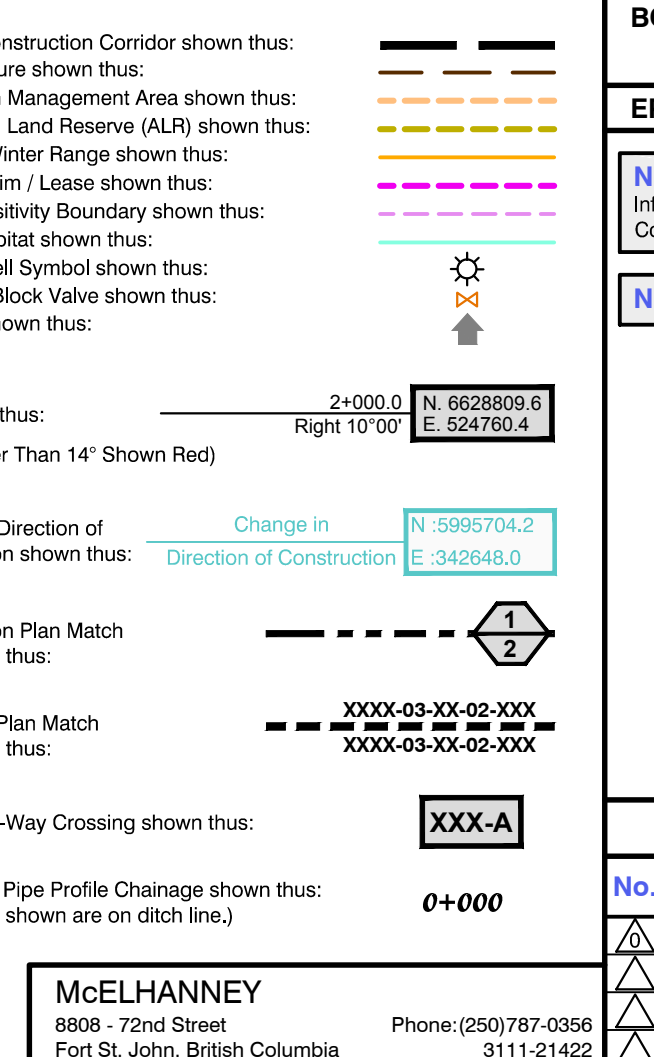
onstruction Corridor shown thus:
ure shown thus:
 Management Area shown thus:
 Land Reserve (ALR) shown thus:
Winter Range shown thus:
im / Lease shown thus:
sitivity Boundary shown thus:
bitat shown thus:
ell Symbol shown thus:
Block Valve shown thus:
hown thus:

thus:
2+000.0
Right 10°00'
N. 6628809.6
E. 524760.4
er Than 14° Shown Red)

Direction of
on shown thus:
Change in
Direction of Construction
N :5995704.2
E :342648.0

on Plan Match
 thus:
1
2

Plan Match
 thus:
XXXX-03-XX-02-XXX
XXXX-03-XX-02-XXX

-Way Crossing shown thus:
XXX-A

 Pipe Profile Chainage shown thus:
 shown are on ditch line.)
0+000

McELHANNEY
8808 - 72nd Street
Fort St. John, British Columbia
Phone:(250)787-0356
3111-21422

BC
El
N
Int
Co
N
No.
0